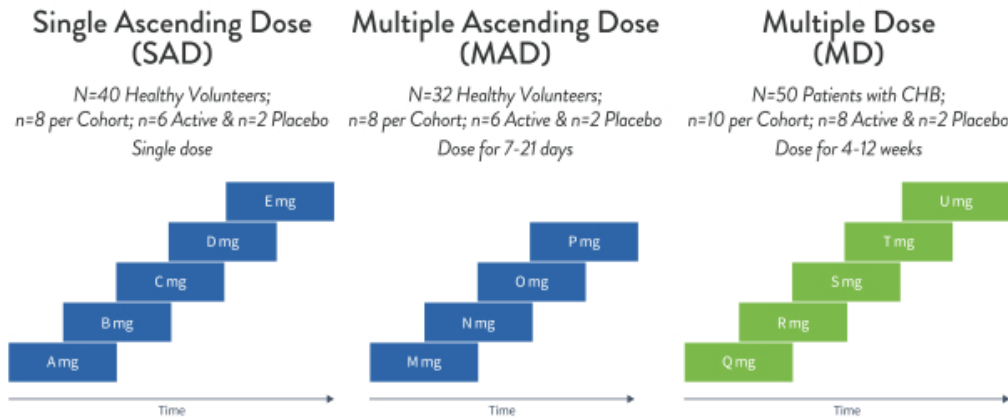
Single Ascending Dose (SAD)

N=40 Healthy Volunteers; n=8 per Cohort; n=6 Active & n=2 Placebo

Single dose

E mg

D mg

C mg

B mg

A mg

Time

Multiple Ascending Dose (MAD)

N=32 Healthy Volunteers; n=8 per Cohort; n=6 Active & n=2 Placebo

Dose for 7-21 days

P mg

O mg

N mg

M mg

Time

Multiple Dose (MD)

N=50 Patients with CHB; n=10 per Cohort; n=8 Active & n=2 Placebo

Dose for 4-12 weeks

U mg

T mg

S mg

R mg

Q mg

Time